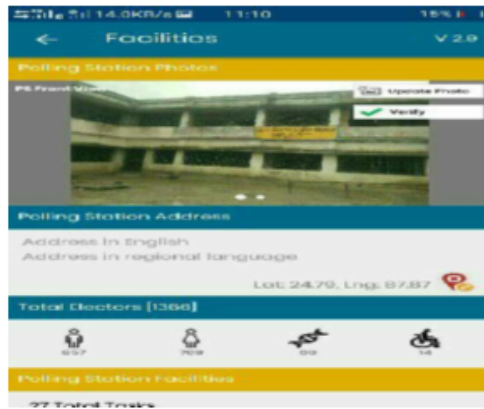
14.0KB/s 11:10 15%

Facilities V 2.9

Polling Station Photos

PS Front View

Update Photo

Verify

Polling Station Address

Address in English

Address in regional language

Lat: 24.79, Lng: 87.87

Total Electors [1366]

657 709 00 14

Polling Station Facilities

27 Total Tasks